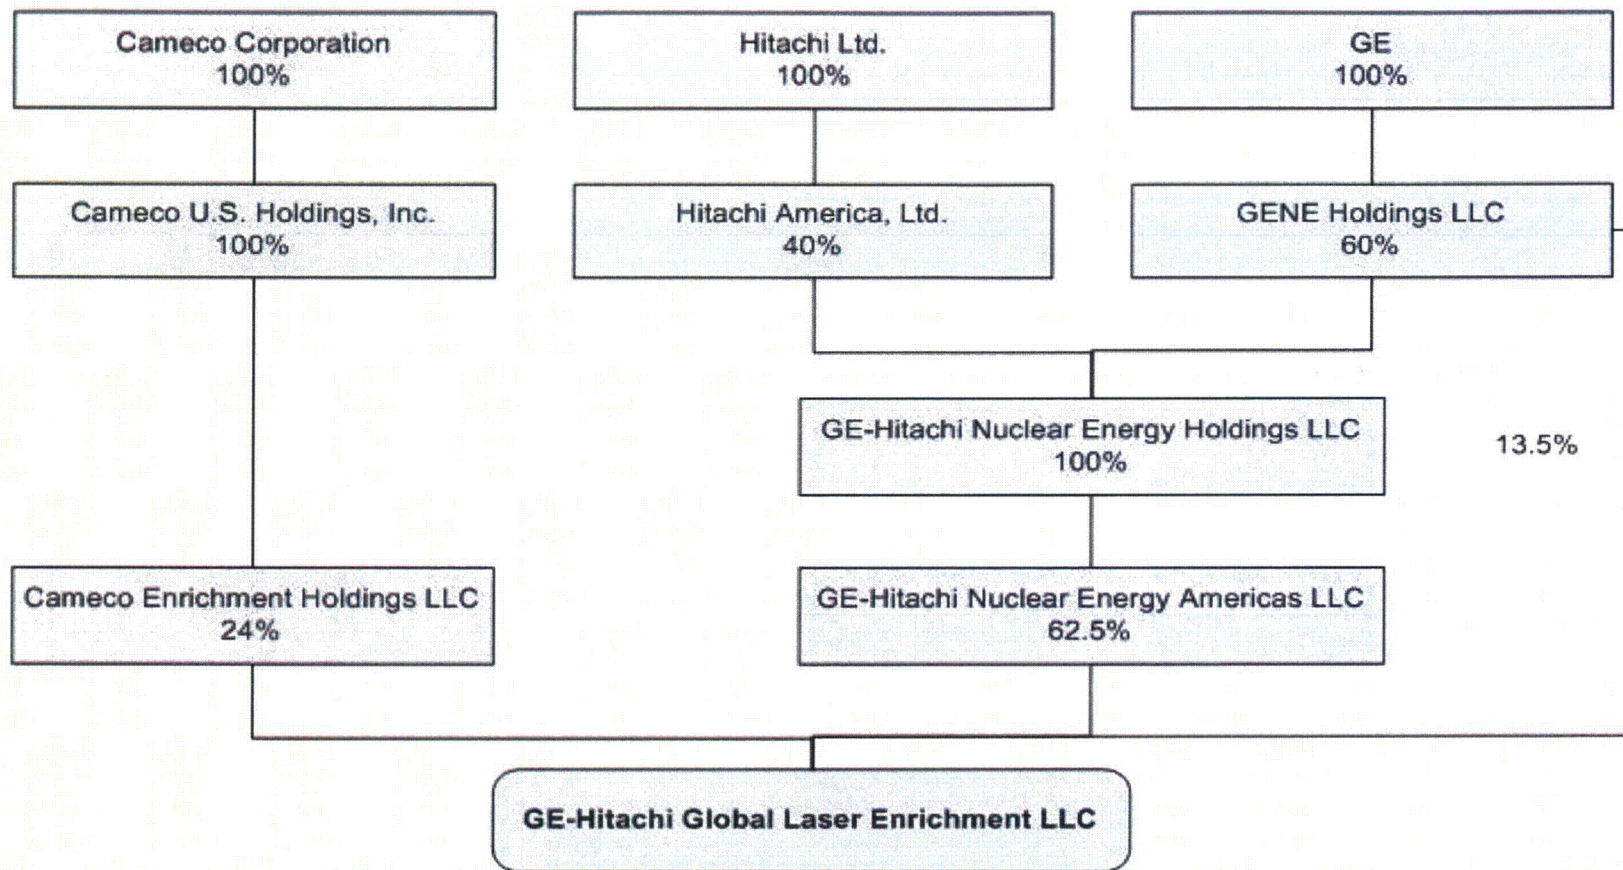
Cameco Corporation
100%

Hitachi Ltd.
100%

GE
100%

Cameco U.S. Holdings, Inc.
100%

Hitachi America, Ltd.
40%

GENE Holdings LLC
60%

GE-Hitachi Nuclear Energy Holdings LLC
100%

13.5%

Cameco Enrichment Holdings LLC
24%

GE-Hitachi Nuclear Energy Americas LLC
62.5%

GE-Hitachi Global Laser Enrichment LLC